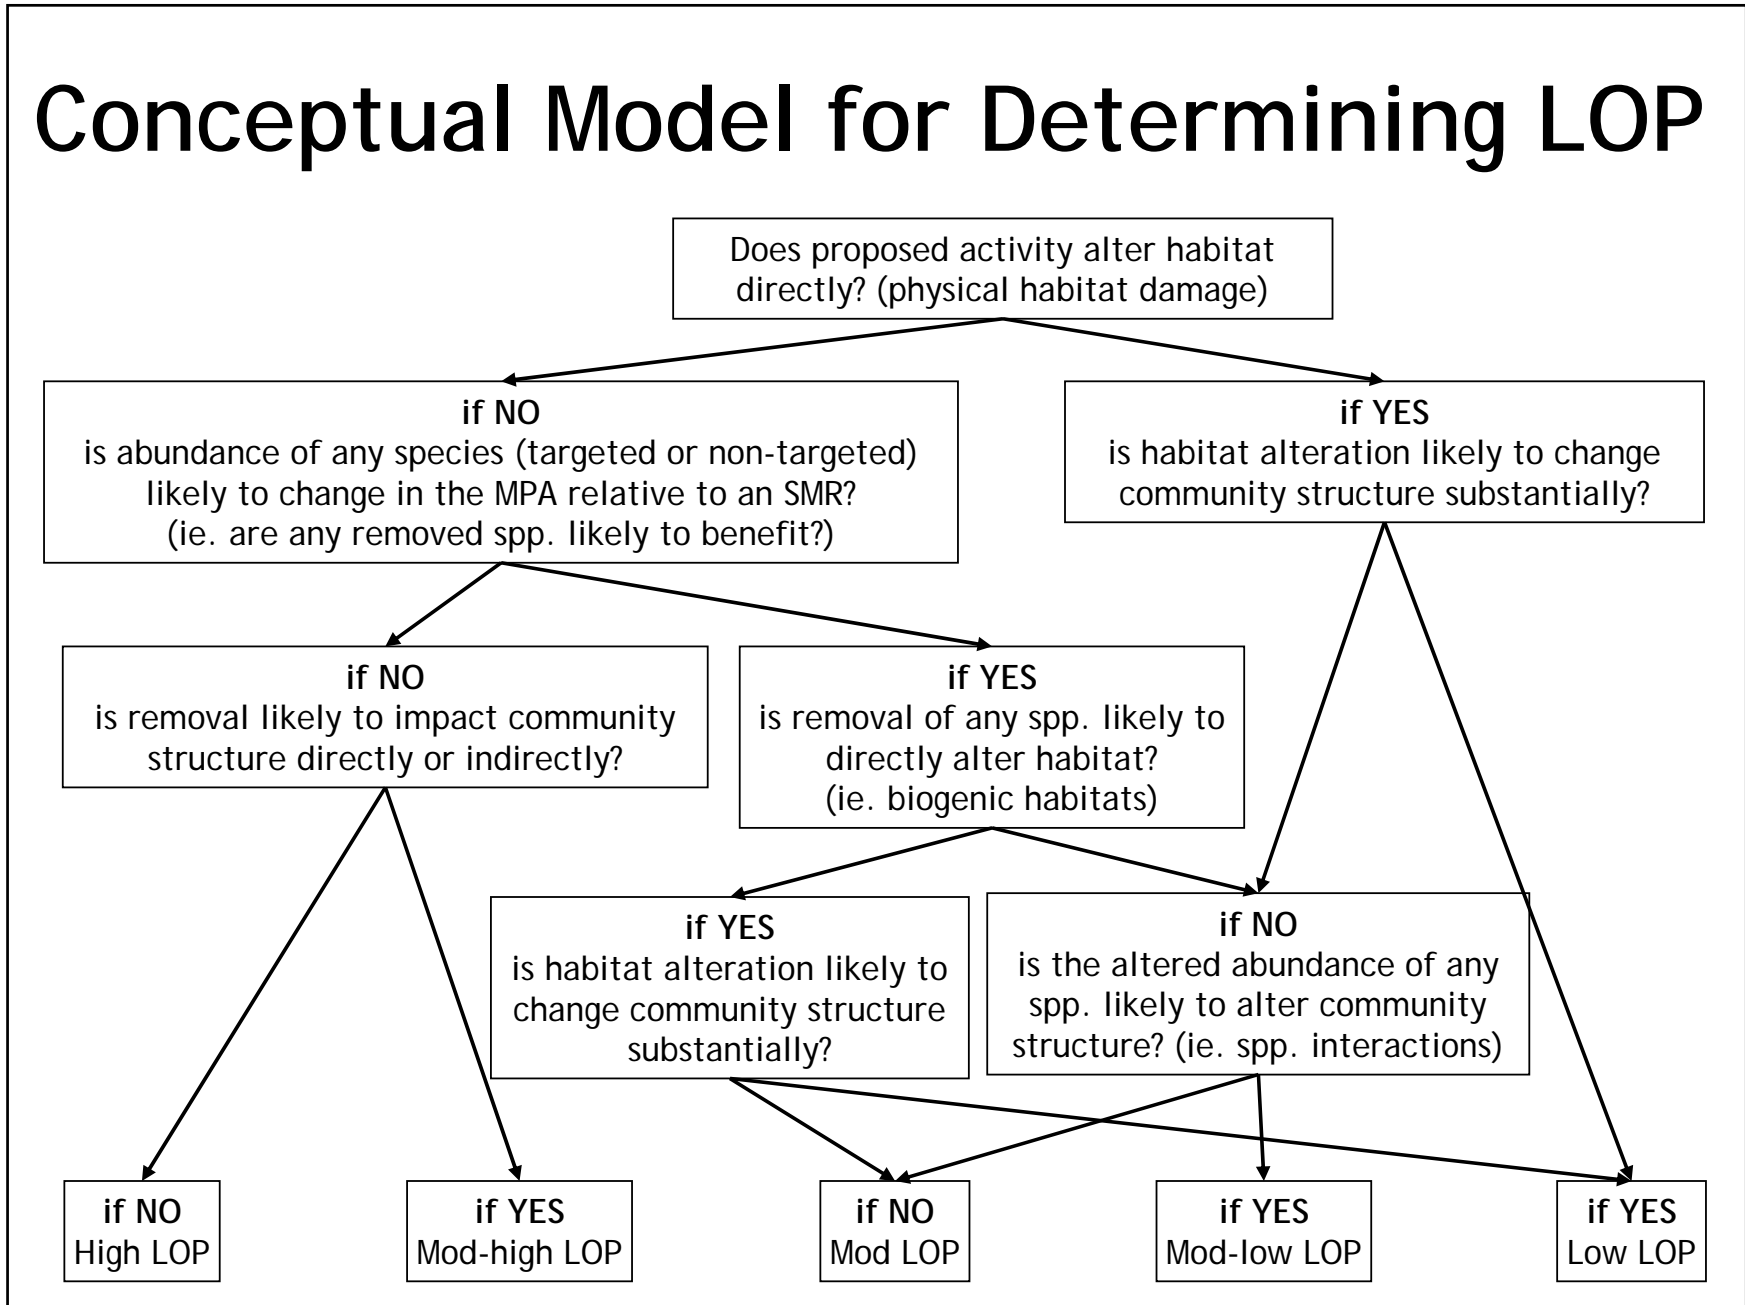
Conceptual Model for Determining LOP

Does proposed activity alter habitat directly? (physical habitat damage)

if NO
is abundance of any species (targeted or non-targeted) likely to change in the MPA relative to an SMR? (ie. are any removed spp. likely to benefit?)

if YES
is habitat alteration likely to change community structure substantially?

if NO
is removal likely to impact community structure directly or indirectly?

if YES
is removal of any spp. likely to directly alter habitat? (ie. biogenic habitats)

if YES
is habitat alteration likely to change community structure substantially?

if NO
is the altered abundance of any spp. likely to alter community structure? (ie. spp. interactions)

if NO
High LOP

if YES
Mod-high LOP

if NO
Mod LOP

if YES
Mod-low LOP

if YES
Low LOP